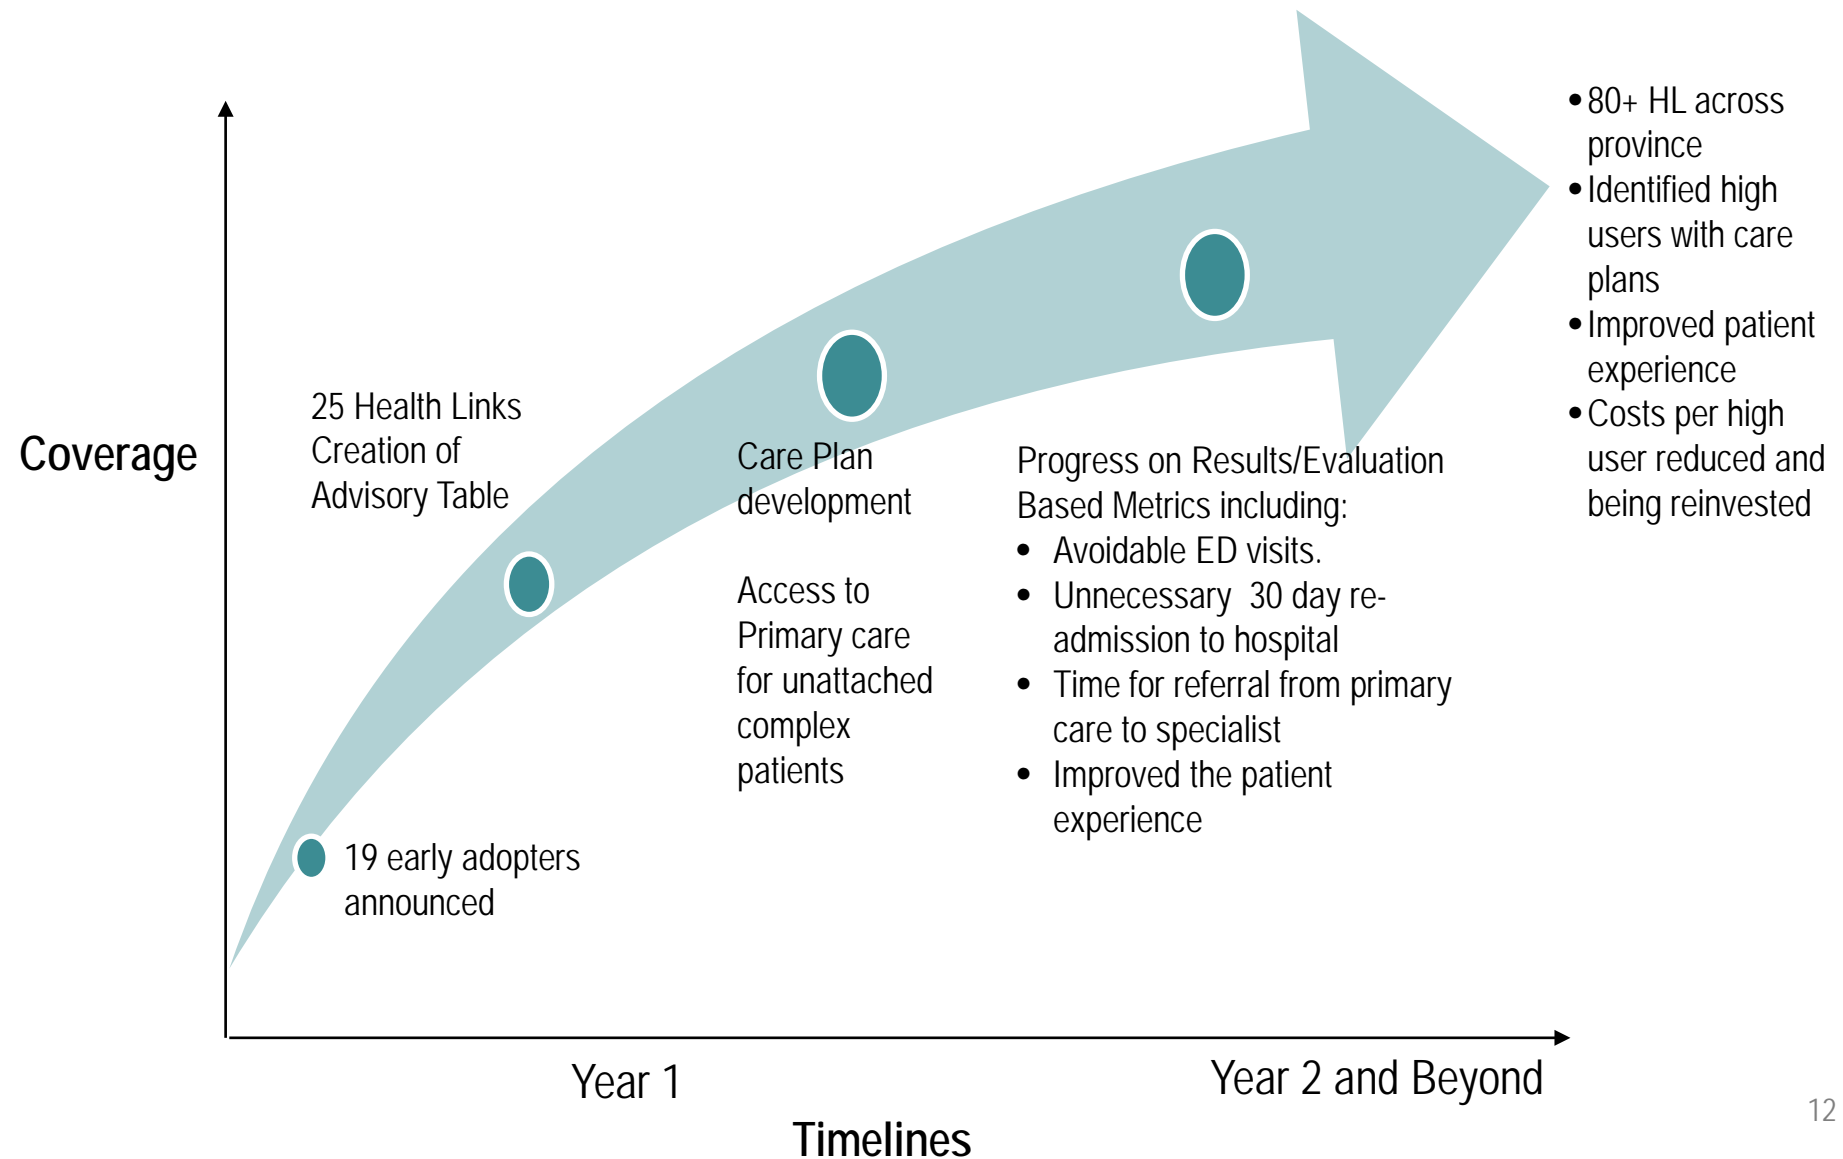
Coverage

19 early adopters announced

25 Health Links Creation of Advisory Table

Care Plan development

Access to Primary care for unattached complex patients

Progress on Results/Evaluation Based Metrics including:
- Avoidable ED visits.
- Unnecessary 30 day re-admission to hospital
- Time for referral from primary care to specialist
- Improved the patient experience

- 80+ HL across province
- Identified high users with care plans
- Improved patient experience
- Costs per high user reduced and being reinvested

Year 1

Year 2 and Beyond

Timelines

12